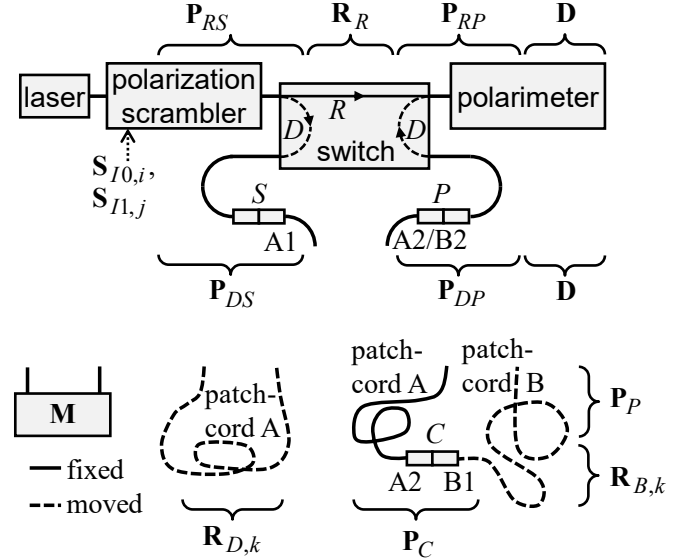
$\mathbf{P}_{RS}$ $\mathbf{R}_R$ $\mathbf{P}_{RP}$ $\mathbf{D}$

laser

polarization scrambler

$R$

$D$ $D$

switch

polarimeter

$\mathbf{S}_{I0,i}$, $\mathbf{S}_{I1,j}$

$S$

A1

$P$

A2/B2

$\mathbf{P}_{DS}$ $\mathbf{P}_{DP}$ $\mathbf{D}$

$\mathbf{M}$

fixed

moved

patch-cord A

$\mathbf{R}_{D,k}$

patch-cord A

patch-cord B

$C$

A2 B1

$\mathbf{P}_P$

$\mathbf{R}_{B,k}$

$\mathbf{P}_C$